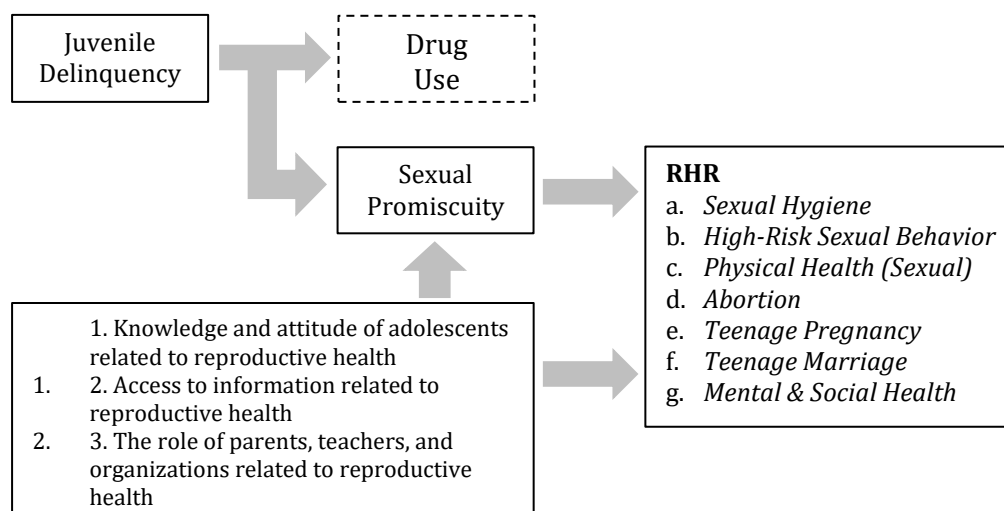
Juvenile Delinquency

Drug Use

Sexual Promiscuity

RHR
a. *Sexual Hygiene*
b. *High-Risk Sexual Behavior*
c. *Physical Health (Sexual)*
d. *Abortion*
e. *Teenage Pregnancy*
f. *Teenage Marriage*
g. *Mental & Social Health*

1. Knowledge and attitude of adolescents related to reproductive health
1. 2. Access to information related to reproductive health
2. 3. The role of parents, teachers, and organizations related to reproductive health